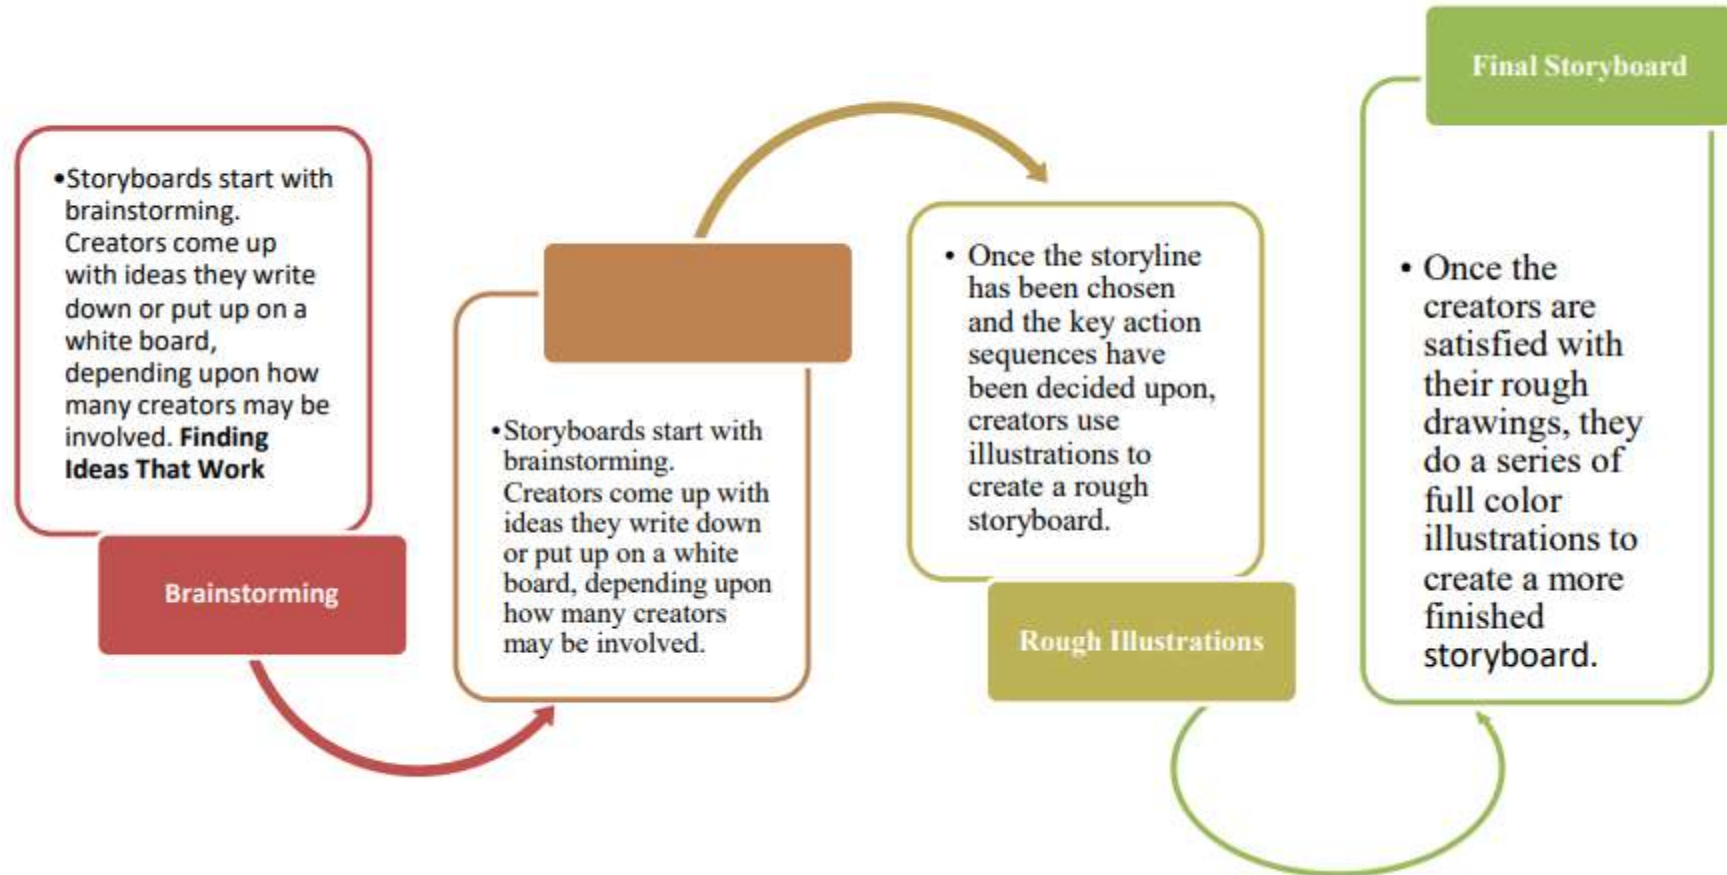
•Storyboards start with brainstorming. Creators come up with ideas they write down or put up on a white board, depending upon how many creators may be involved. **Finding Ideas That Work**

Brainstorming

•Storyboards start with brainstorming. Creators come up with ideas they write down or put up on a white board, depending upon how many creators may be involved.

• Once the storyline has been chosen and the key action sequences have been decided upon, creators use illustrations to create a rough storyboard.

Rough Illustrations

Final Storyboard

• Once the creators are satisfied with their rough drawings, they do a series of full color illustrations to create a more finished storyboard.